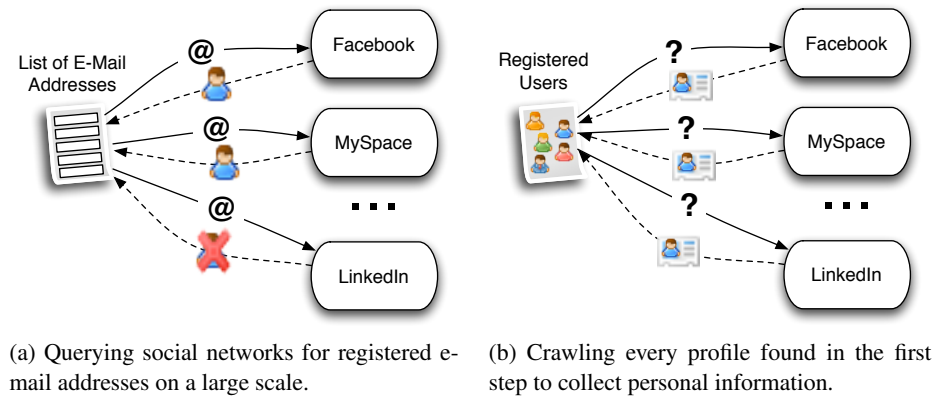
List of E-Mail Addresses

@

Facebook

@

MySpace

@

...

LinkedIn

Registered Users

?

Facebook

?

MySpace

?

...

LinkedIn

(a) Querying social networks for registered e-mail addresses on a large scale.

(b) Crawling every profile found in the first step to collect personal information.